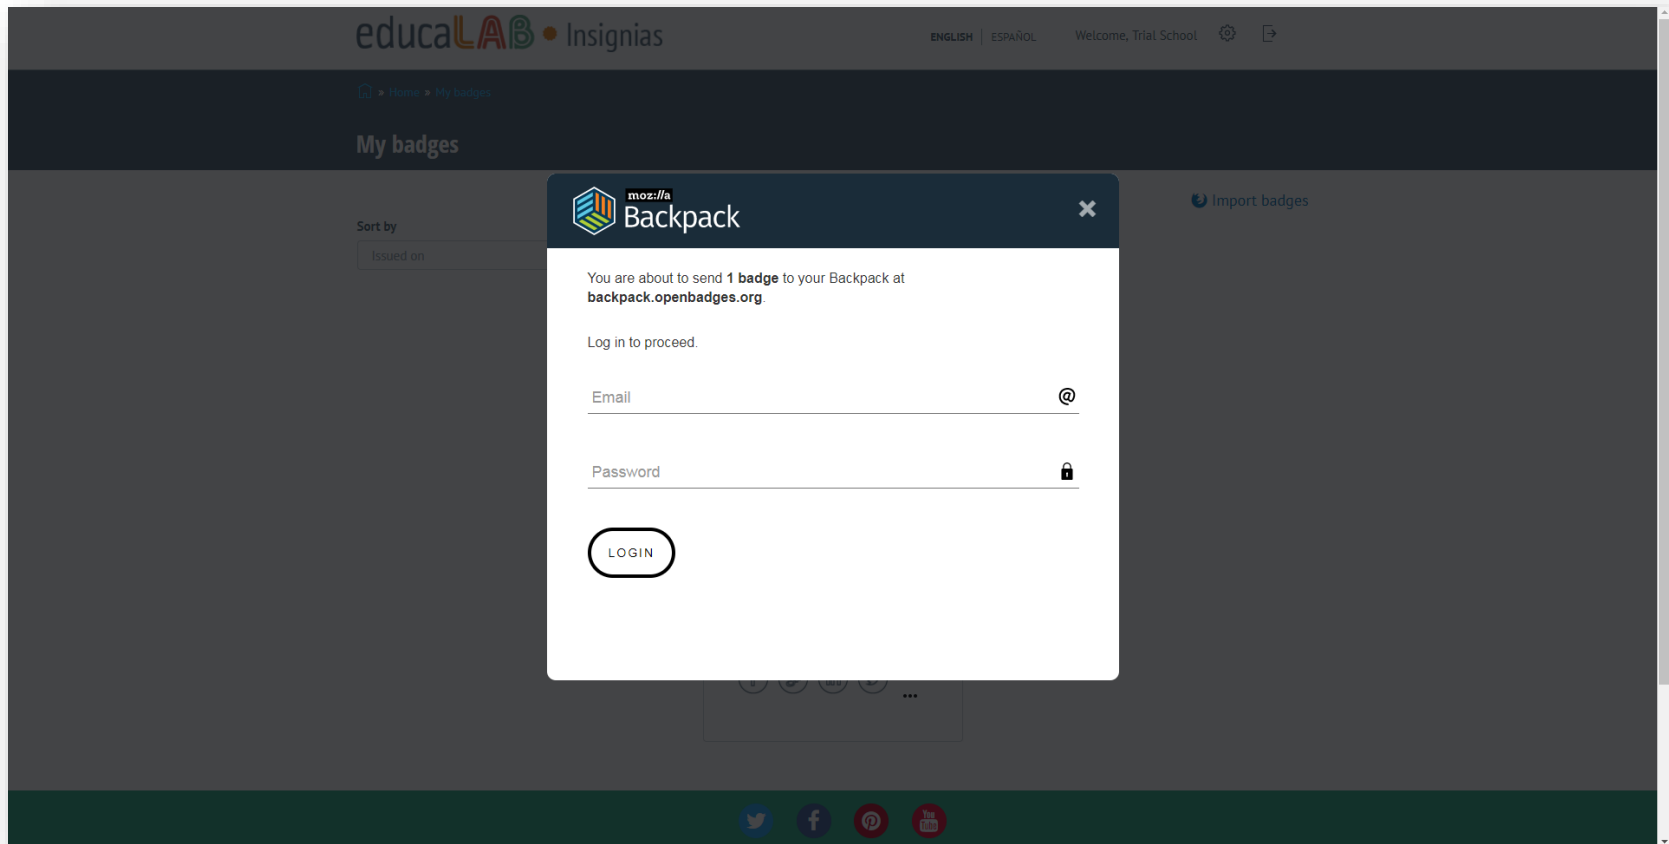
educaLAB • Insignias

ENGLISH | ESPAÑOL

Welcome, Trial School

» Home » My badges

My badges

Sort by

Issued on

Import badges

moz://a
Backpack

×

You are about to send **1 badge** to your Backpack at **backpack.openbadges.org**.

Log in to proceed.

Email

Password

LOGIN

...